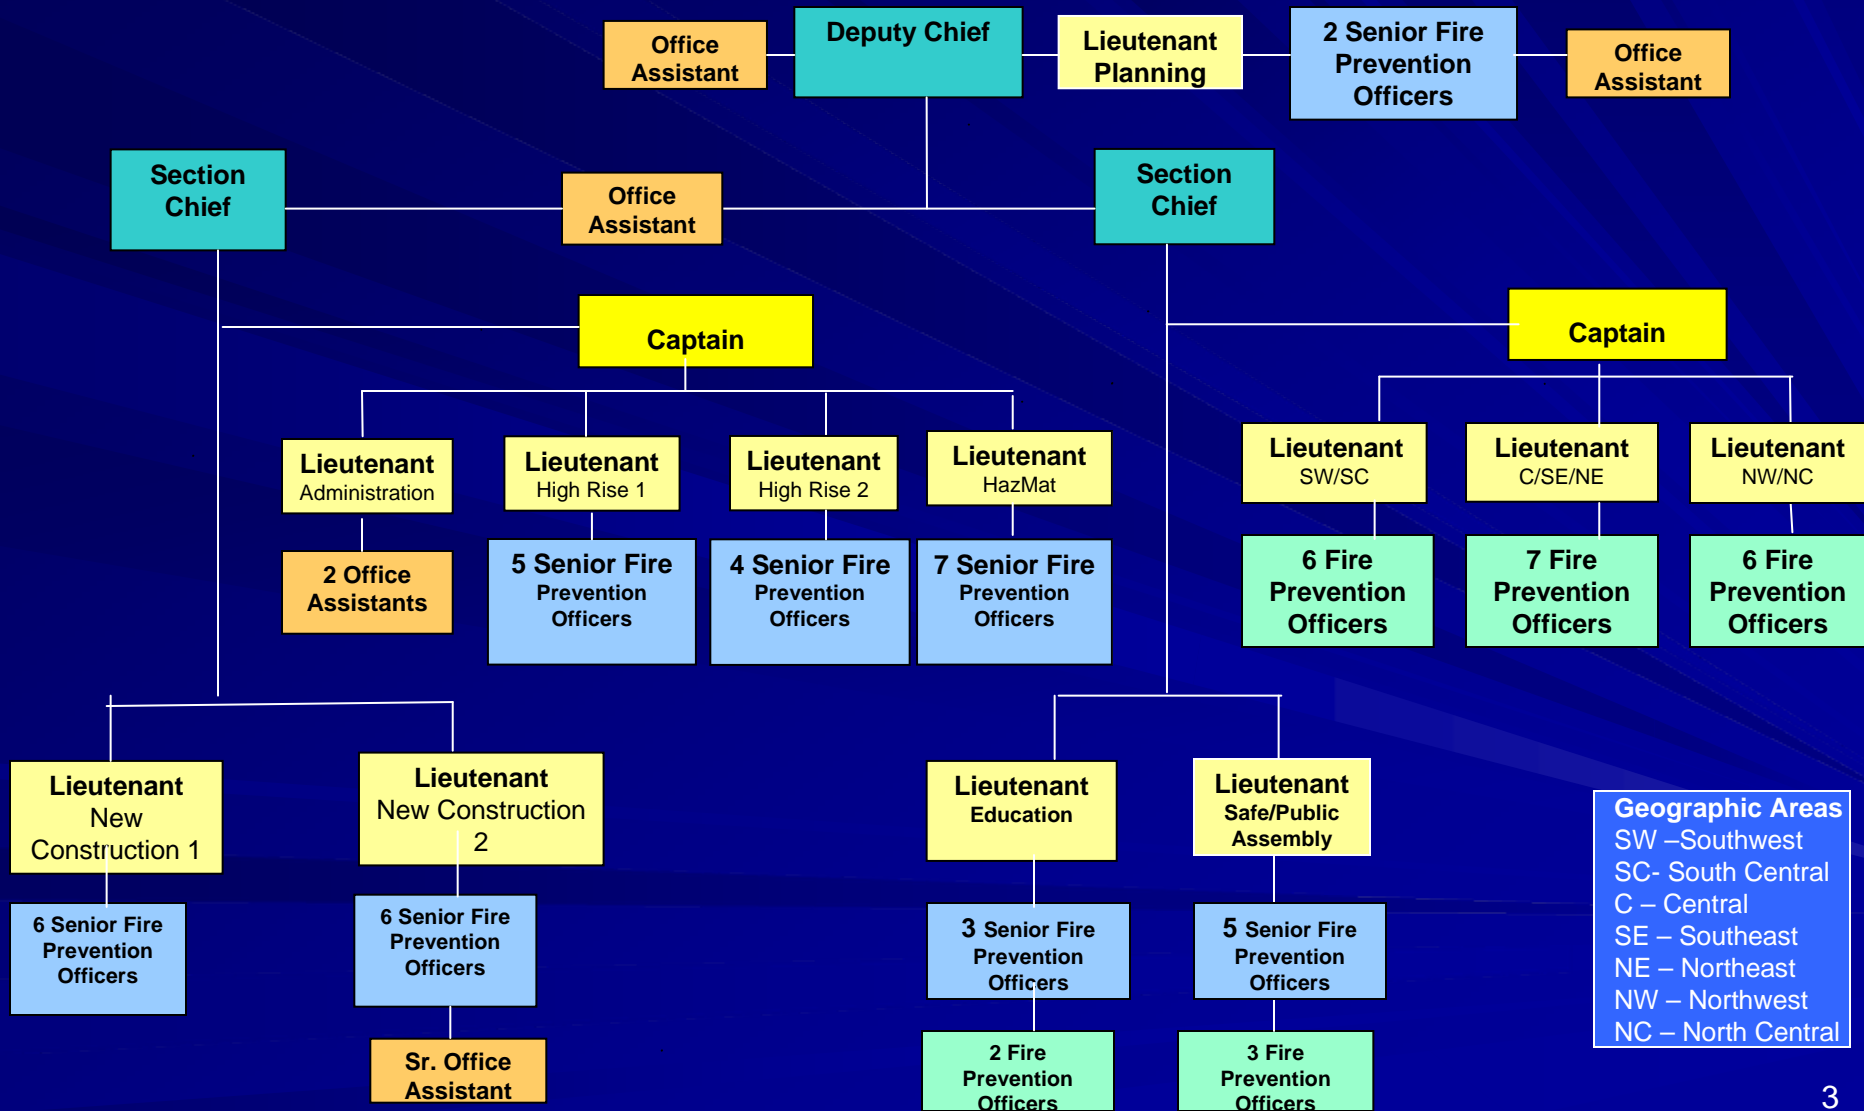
Office Assistant

Deputy Chief

Lieutenant Planning

2 Senior Fire Prevention Officers

Office Assistant

Section Chief

Office Assistant

Section Chief

Captain

Captain

Lieutenant
Administration

Lieutenant
High Rise 1

Lieutenant
High Rise 2

Lieutenant
HazMat

Lieutenant
SW/SC

Lieutenant
C/SE/NE

Lieutenant
NW/NC

2 Office Assistants

5 Senior Fire Prevention Officers

4 Senior Fire Prevention Officers

7 Senior Fire Prevention Officers

6 Fire Prevention Officers

7 Fire Prevention Officers

6 Fire Prevention Officers

Lieutenant
New Construction 1

Lieutenant
New Construction 2

Lieutenant
Education

Lieutenant
Safe/Public Assembly

6 Senior Fire Prevention Officers

6 Senior Fire Prevention Officers

3 Senior Fire Prevention Officers

5 Senior Fire Prevention Officers

Sr. Office Assistant

2 Fire Prevention Officers

3 Fire Prevention Officers

Geographic Areas
SW –Southwest
SC- South Central
C – Central
SE – Southeast
NE – Northeast
NW – Northwest
NC – North Central

3